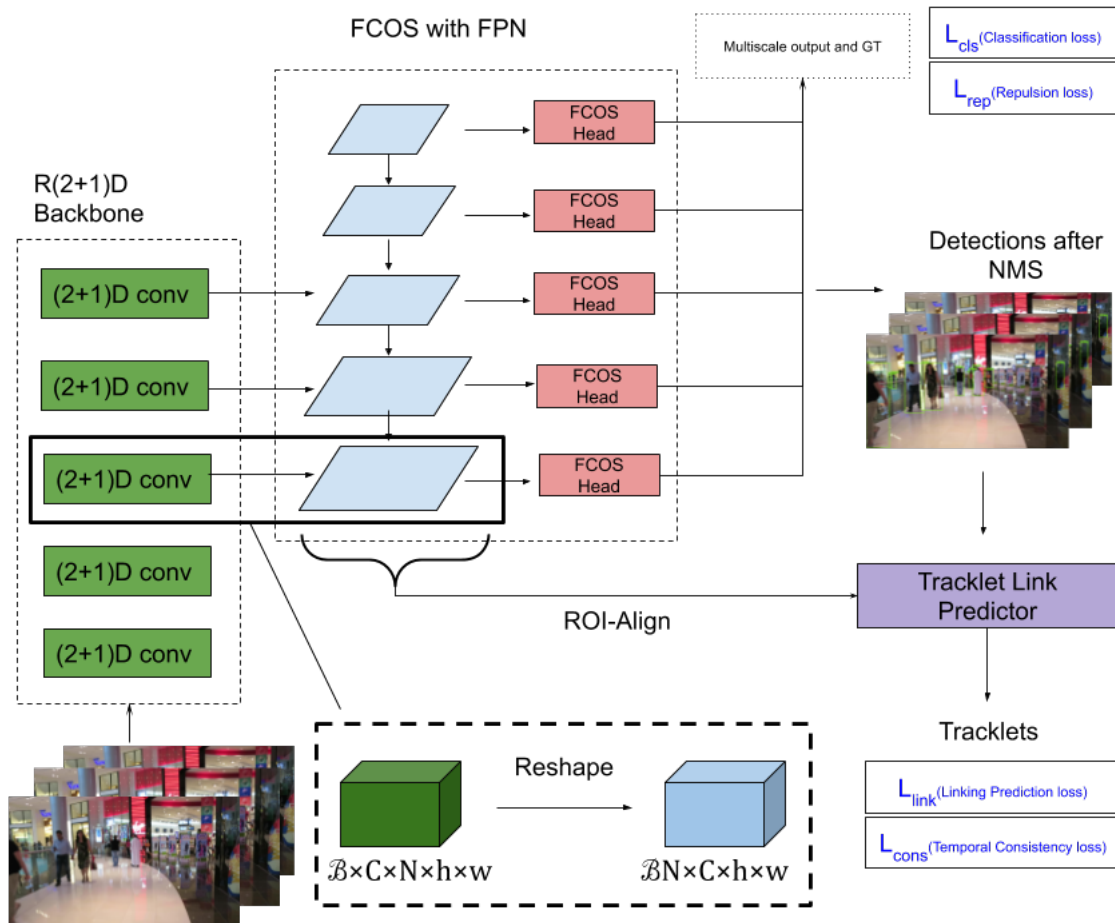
FCOS with FPN

Multiscale output and GT

$L_{cls}$(Classification loss)

$L_{rep}$(Repulsion loss)

R(2+1)D Backbone

FCOS Head

FCOS Head

FCOS Head

FCOS Head

FCOS Head

(2+1)D conv

(2+1)D conv

(2+1)D conv

(2+1)D conv

(2+1)D conv

Detections after NMS

Tracklet Link Predictor

ROI-Align

Tracklets

$L_{link}$(Linking Prediction loss)

$L_{cons}$(Temporal Consistency loss)

Reshape

$\mathcal{B}\times C\times N\times h\times w$

$\mathcal{B}N\times C\times h\times w$